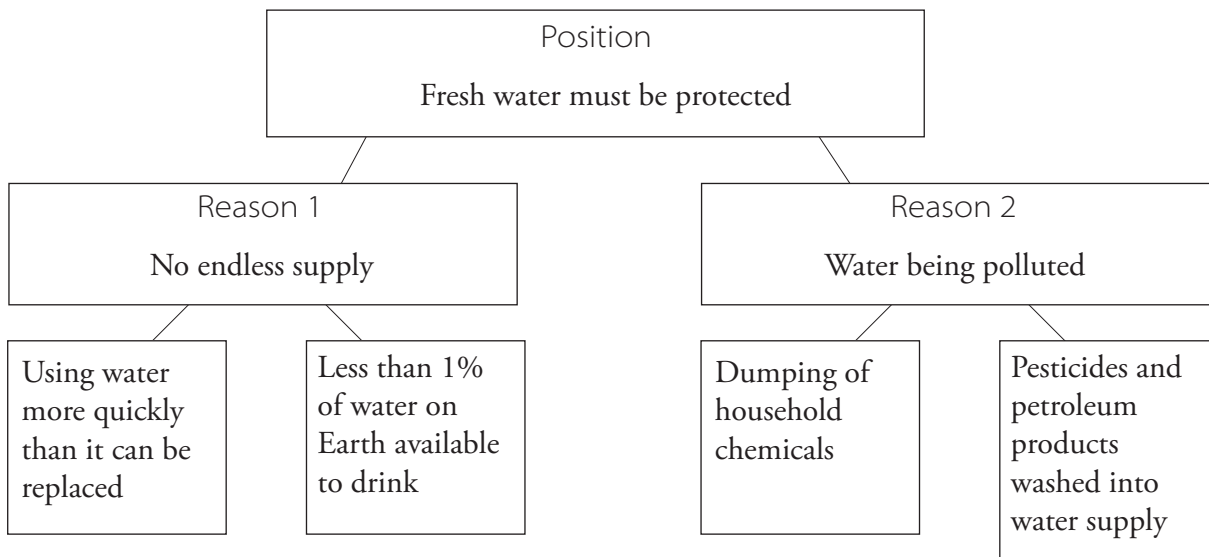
Position

Fresh water must be protected

Reason 1

No endless supply

Reason 2

Water being polluted

Using water more quickly than it can be replaced

Less than 1% of water on Earth available to drink

Dumping of household chemicals

Pesticides and petroleum products washed into water supply